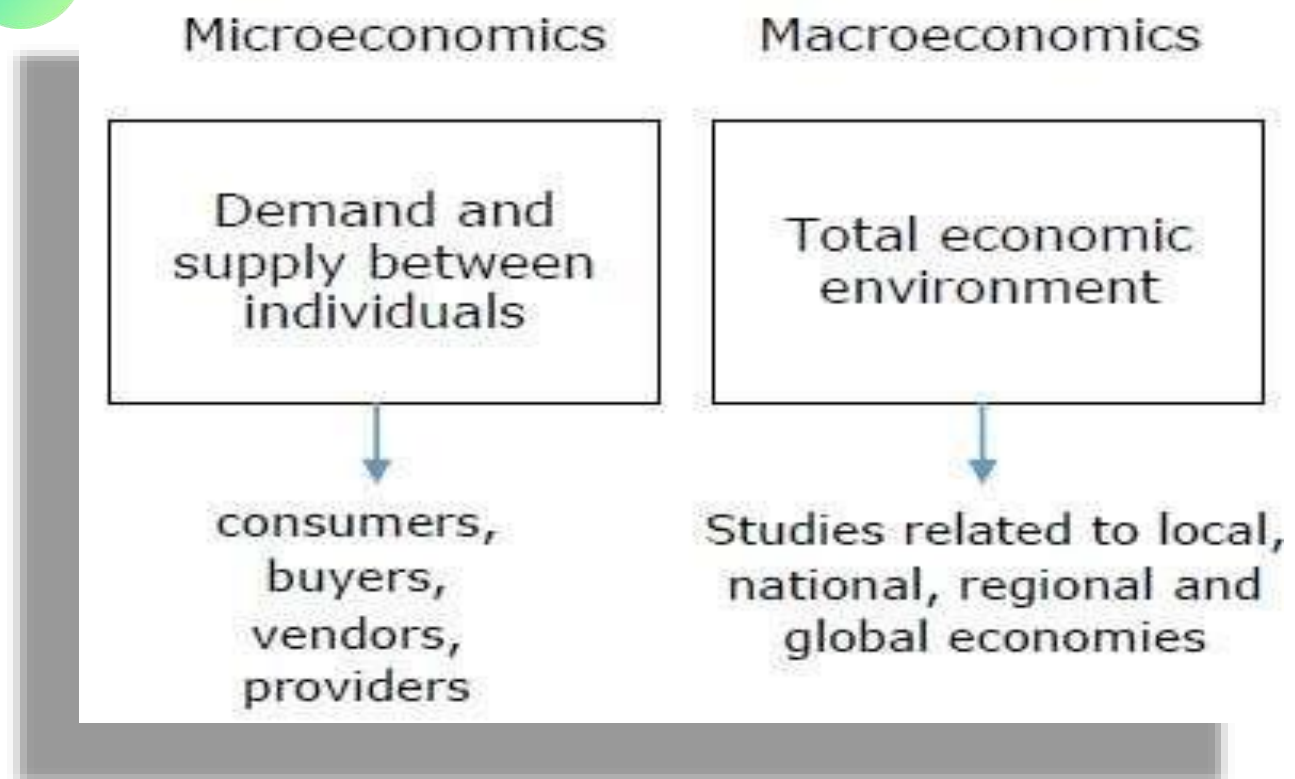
Microeconomics

Demand and supply between individuals

consumers, buyers, vendors, providers

Macroeconomics

Total economic environment

Studies related to local, national, regional and global economies